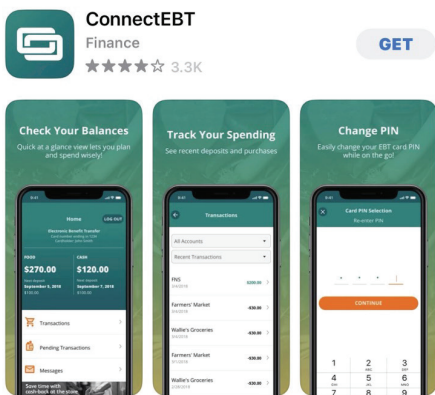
ConnectEBT
Finance
3.3K
GET

Check Your Balances
Quick at a glance view lets you plan and spend wisely!

9:41
Home
LOG OUT
Electronic Benefit Transfer
FOOD
$270.00
CASH
$120.00
September 5, 2018
September 7, 2018
Transactions
Pending Transactions
Messages
Save time with cash-back at the store

Track Your Spending
See recent deposits and purchases

9:41
Transactions
All Accounts
Recent Transactions
FNS
$200.00
Farmers' Market
-$30.00
Wallie's Groceries
-$30.00
Farmers' Market
-$30.00
Wallie's Groceries
-$30.00

Change PIN
Easily change your EBT card PIN while on the go!

9:41
Card PIN Selection
Re-enter PIN
CONTINUE
1
2
ABC
3
DEF
4
GHI
5
JKL
6
MNO
7
8
9